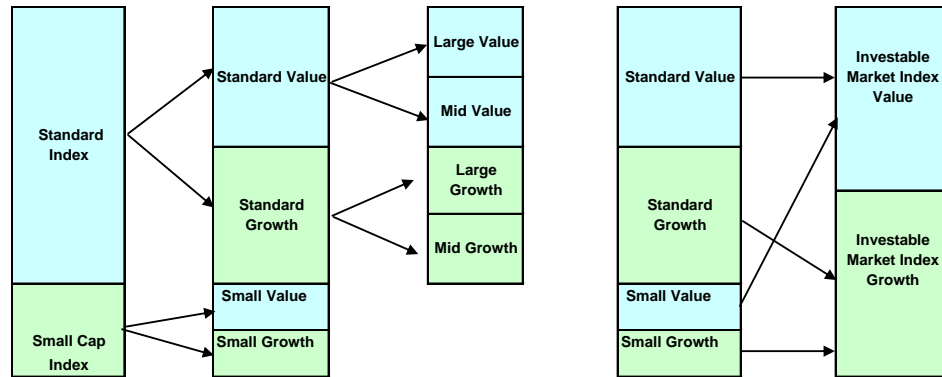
Standard Index

Small Cap Index

Standard Value

Standard Growth

Small Value

Small Growth

Large Value

Mid Value

Large Growth

Mid Growth

Standard Value

Standard Growth

Small Value

Small Growth

Investable Market Index Value

Investable Market Index Growth